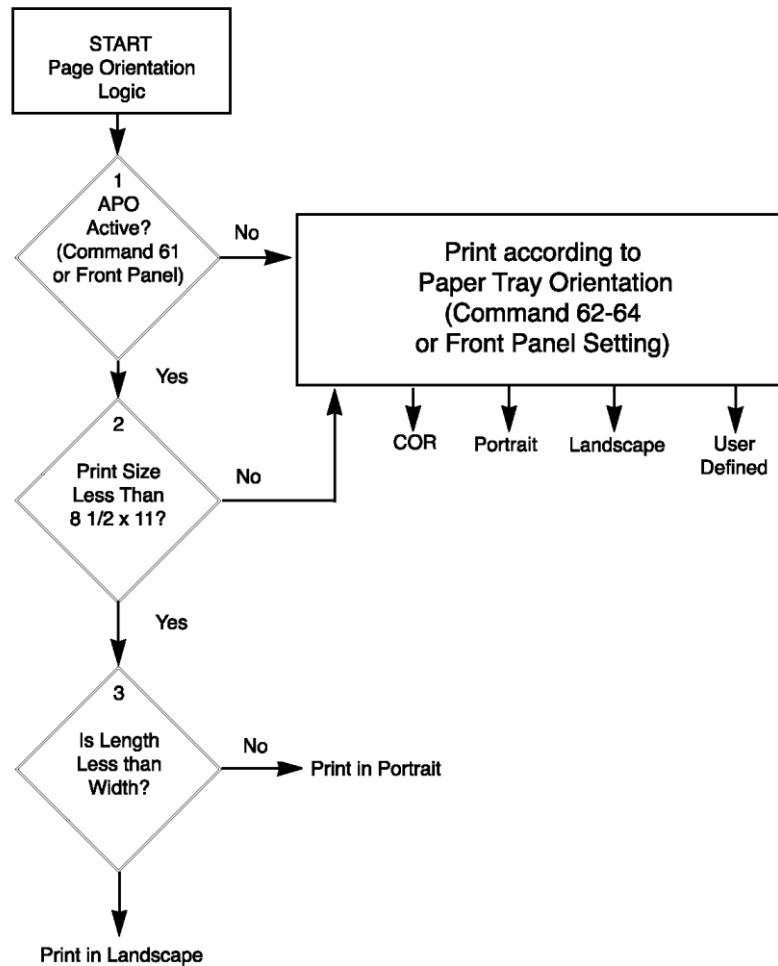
START
Page Orientation
Logic

1
APO
Active?
(Command 61
or Front Panel)

No

Print according to
Paper Tray Orientation
(Command 62-64
or Front Panel Setting)

COR

Portrait

Landscape

User
Defined

Yes

2
Print Size
Less Than
8 1/2 x 11?

No

Yes

3
Is Length
Less than
Width?

No

Print in Portrait

Print in Landscape